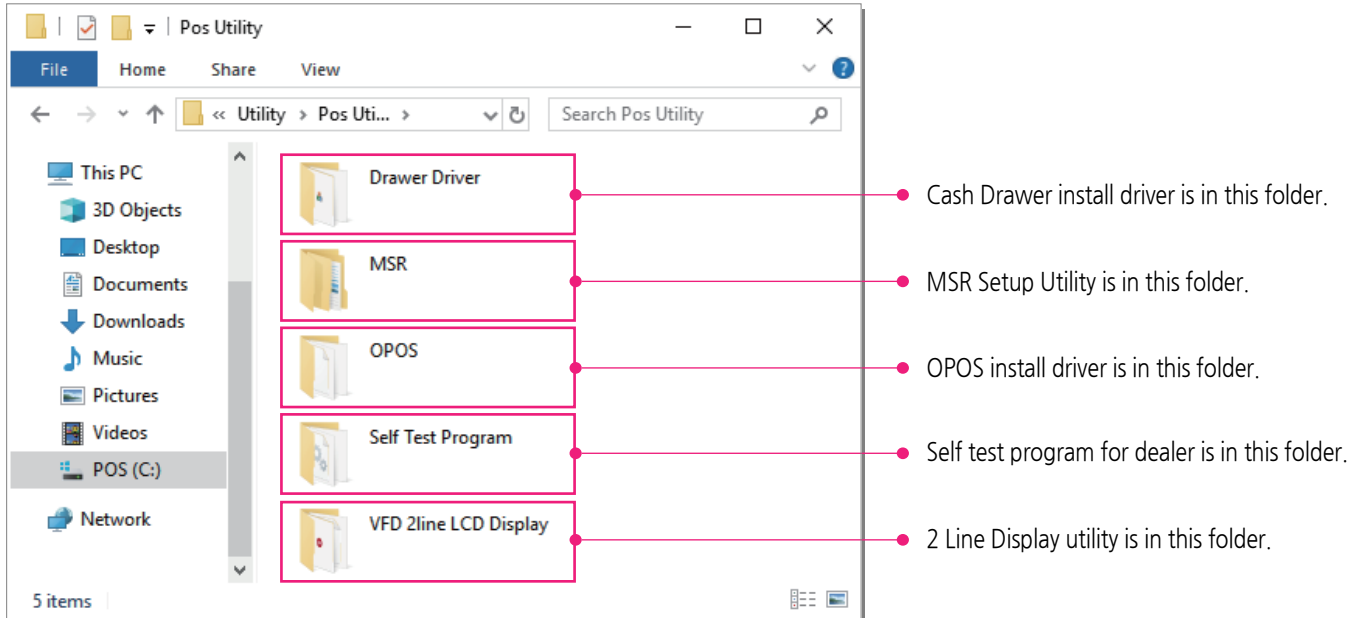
Pos Utility

File Home Share View

« Utility › Pos Uti... ›

Search Pos Utility

This PC
3D Objects
Desktop
Documents
Downloads
Music
Pictures
Videos
POS (C:)
Network

Drawer Driver
MSR
OPOS
Self Test Program
VFD 2line LCD Display

5 items

Cash Drawer install driver is in this folder.

MSR Setup Utility is in this folder.

OPOS install driver is in this folder.

Self test program for dealer is in this folder.

2 Line Display utility is in this folder.